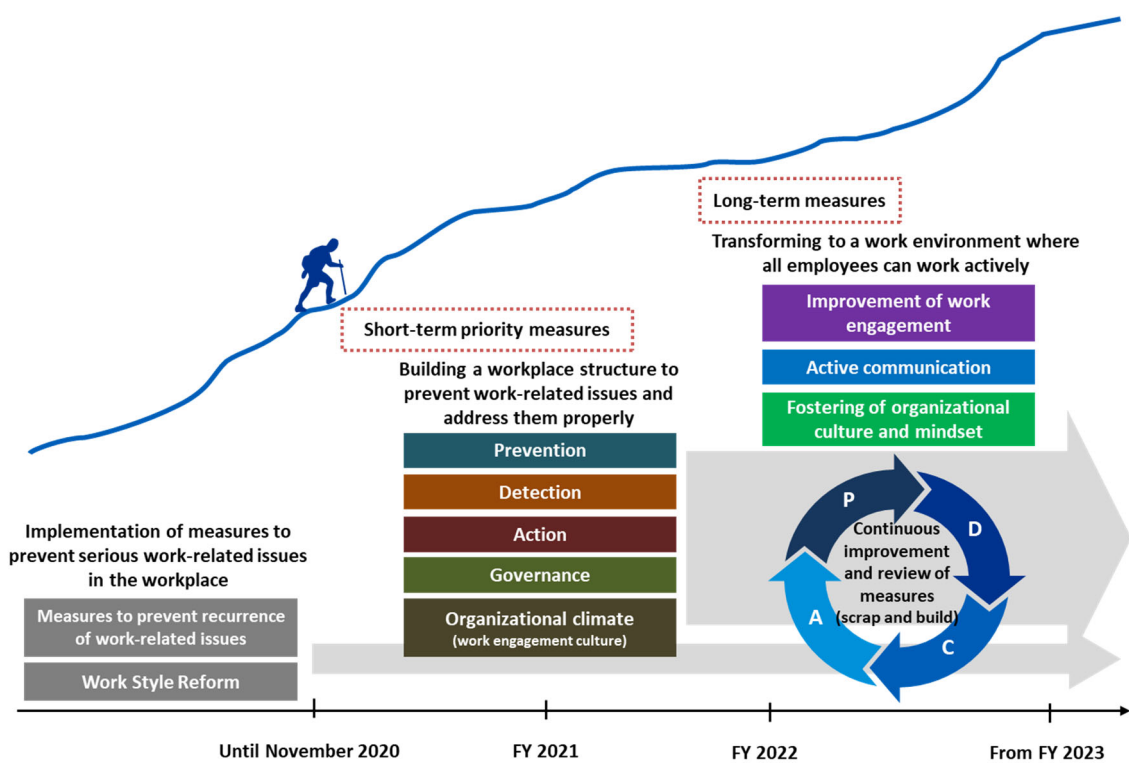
Long-term measures

Transforming to a work environment where all employees can work actively

Improvement of work engagement

Active communication

Fostering of organizational culture and mindset

Short-term priority measures

Building a workplace structure to prevent work-related issues and address them properly

Prevention

Detection

Action

Governance

Organizational climate (work engagement culture)

Implementation of measures to prevent serious work-related issues in the workplace

Measures to prevent recurrence of work-related issues

Work Style Reform

P

D

C

A

Continuous improvement and review of measures (scrap and build)

Until November 2020

FY 2021

FY 2022

From FY 2023